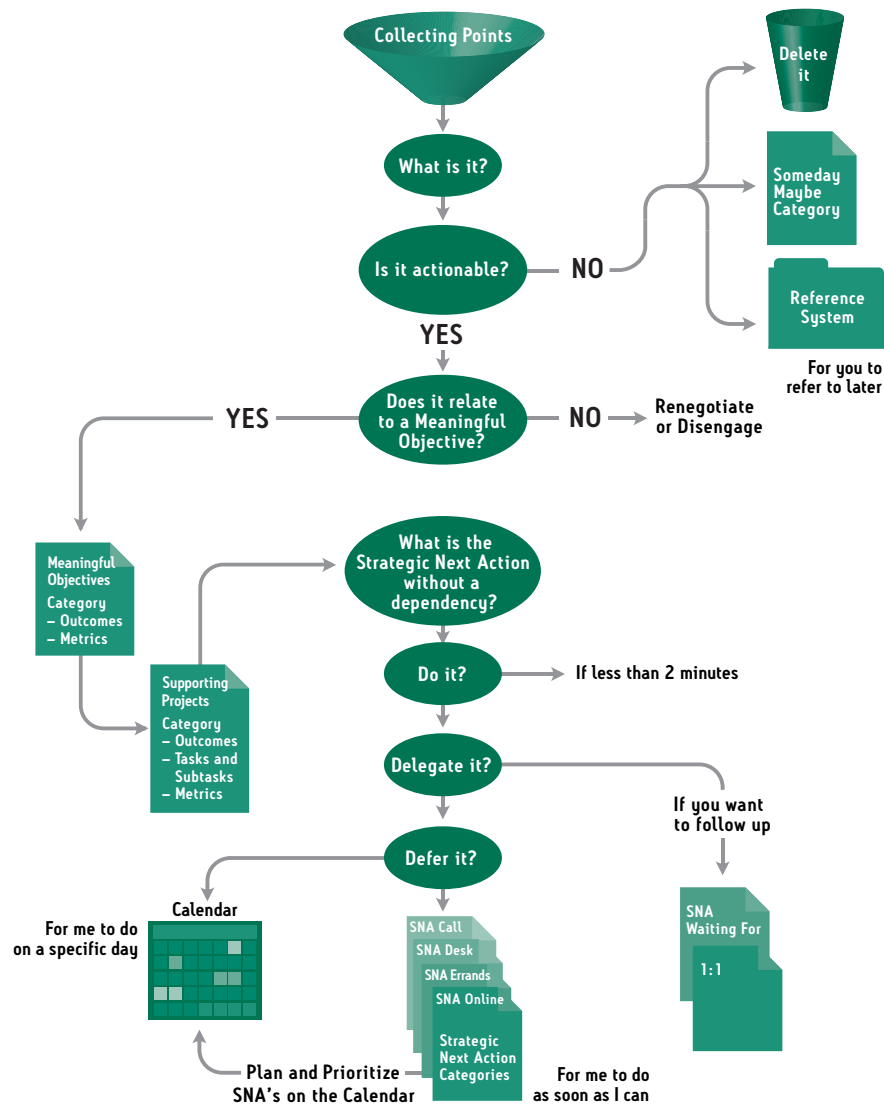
Collecting Points

What is it?

Is it actionable?

NO

Delete it

Someday Maybe Category

Reference System

For you to refer to later

YES

Does it relate to a Meaningful Objective?

YES

NO

Renegotiate or Disengage

Meaningful Objectives
Category
– Outcomes
– Metrics

Supporting Projects
Category
– Outcomes
– Tasks and Subtasks
– Metrics

What is the Strategic Next Action without a dependency?

Do it?

If less than 2 minutes

Delegate it?

If you want to follow up

Defer it?

Calendar

For me to do on a specific day

SNA Call
SNA Desk
SNA Errands
SNA Online
Strategic Next Action Categories

SNA Waiting For

1:1

Plan and Prioritize SNA's on the Calendar

For me to do as soon as I can